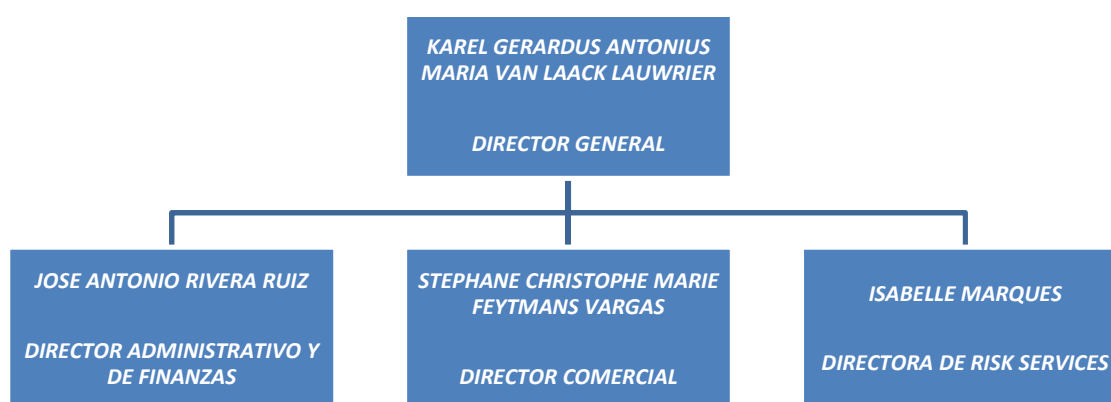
KAREL GERARDUS ANTONIUS MARIA VAN LAACK LAUWRIER

DIRECTOR GENERAL

JOSE ANTONIO RIVERA RUIZ

DIRECTOR ADMINISTRATIVO Y DE FINANZAS

STEPHANE CHRISTOPHE MARIE FEYTMANS VARGAS

DIRECTOR COMERCIAL

ISABELLE MARQUES

DIRECTORA DE RISK SERVICES